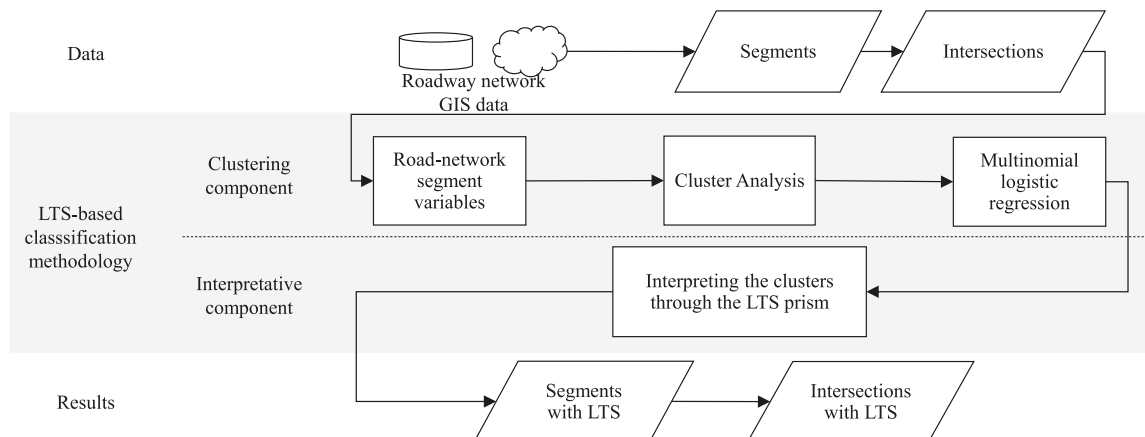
Data

Roadway network GIS data

Segments

Intersections

LTS-based classsification methodology

Clustering component

Road-network segment variables

Cluster Analysis

Multinomial logistic regression

Interpretative component

Interpreting the clusters through the LTS prism

Results

Segments with LTS

Intersections with LTS